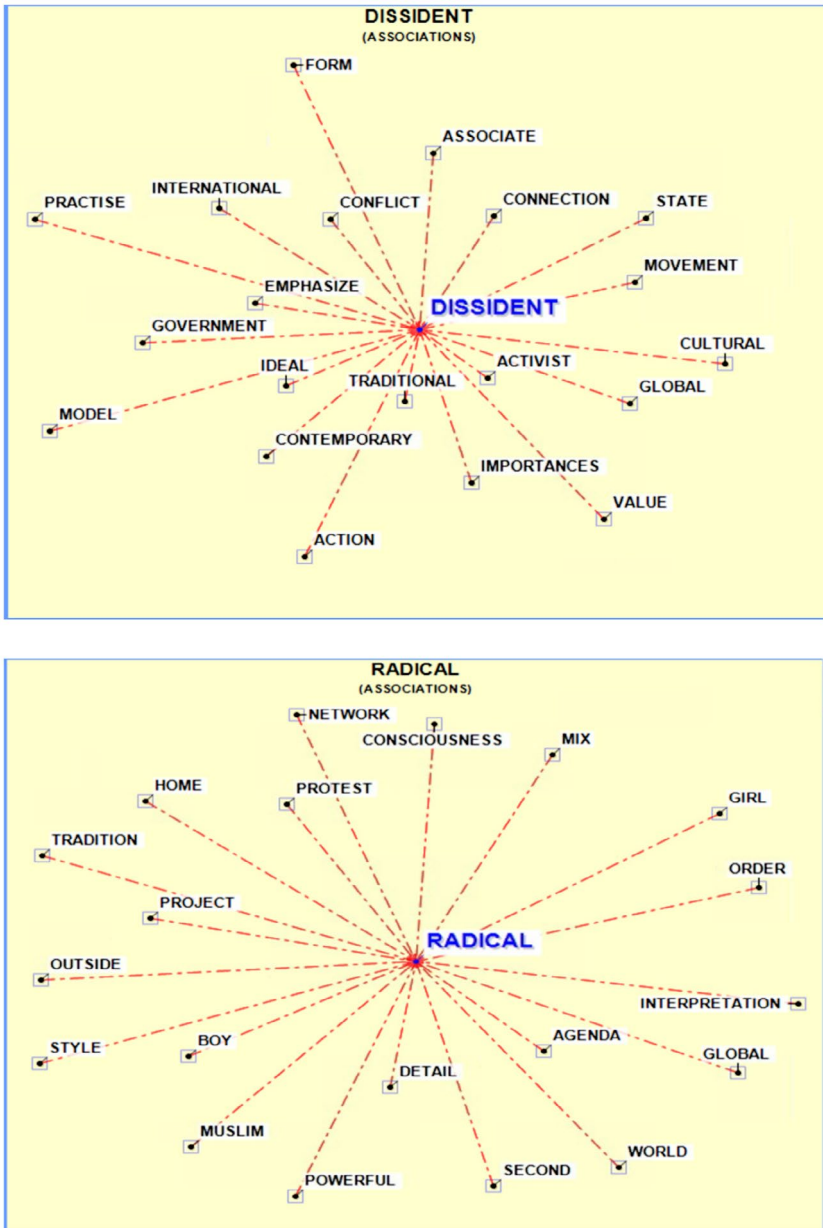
DISSIDENT
(ASSOCIATIONS)

FORM
ASSOCIATE
PRACTISE
INTERNATIONAL
CONFLICT
CONNECTION
STATE
MOVEMENT
EMPHASIZE
DISSIDENT
GOVERNMENT
CULTURAL
IDEAL
ACTIVIST
TRADITIONAL
GLOBAL
MODEL
CONTEMPORARY
IMPORTANCES
VALUE
ACTION

RADICAL
(ASSOCIATIONS)

NETWORK
CONSCIOUSNESS
MIX
HOME
PROTEST
GIRL
TRADITION
ORDER
PROJECT
RADICAL
OUTSIDE
INTERPRETATION
AGENDA
STYLE
BOY
GLOBAL
DETAIL
MUSLIM
WORLD
SECOND
POWERFUL